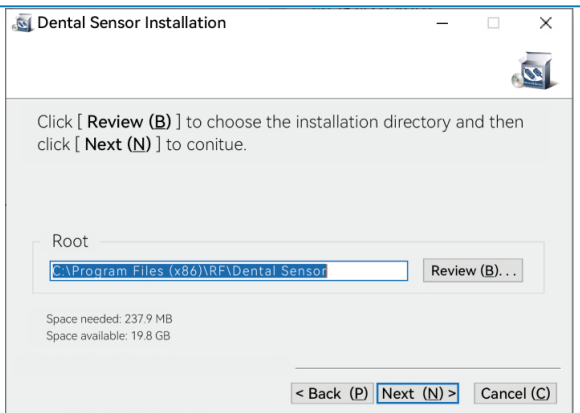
Dental Sensor Installation

Click [ Review (B) ] to choose the installation directory and then click [ Next (N) ] to conitue.

Root

C:\Program Files (x86)\RF\Dental Sensor

Review (B)...

Space needed: 237.9 MB
Space available: 19.8 GB

< Back (P) Next (N) > Cancel (C)